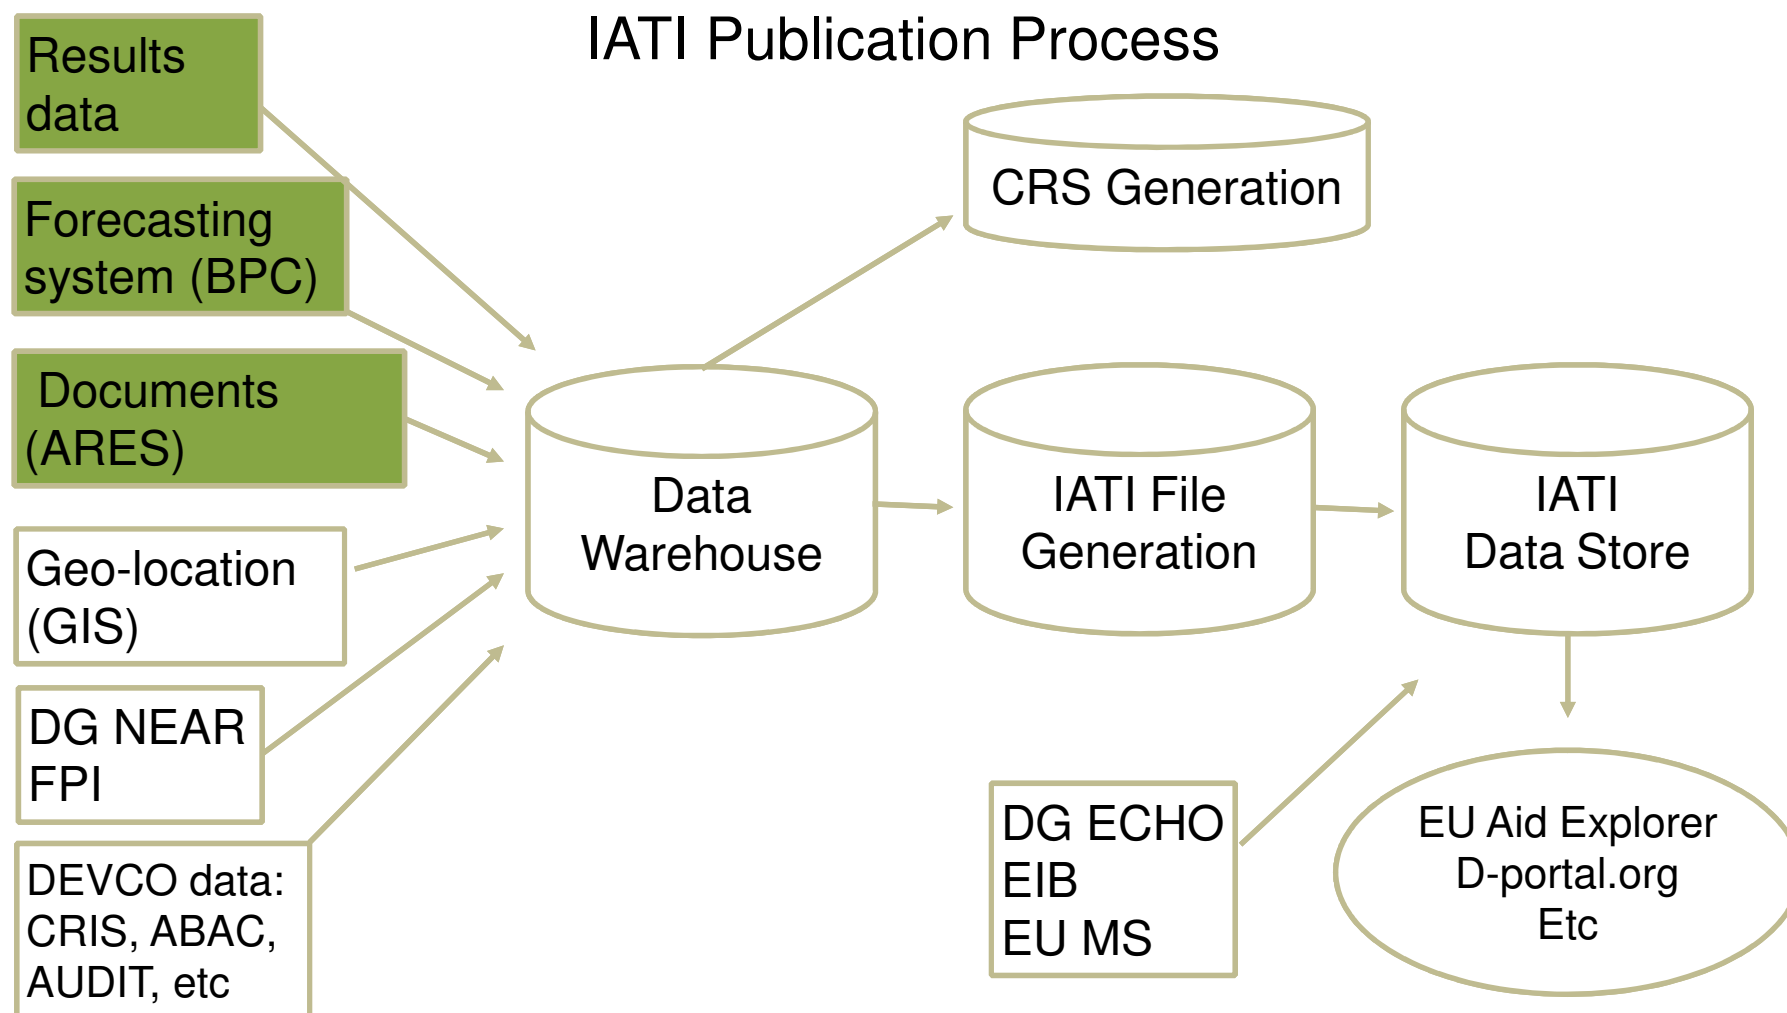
IATI Publication Process

Results data

Forecasting system (BPC)

Documents (ARES)

Geo-location (GIS)

DG NEAR FPI

DEVCO data: CRIS, ABAC, AUDIT, etc

CRS Generation

Data Warehouse

IATI File Generation

IATI Data Store

DG ECHO
EIB
EU MS

EU Aid Explorer
D-portal.org
Etc